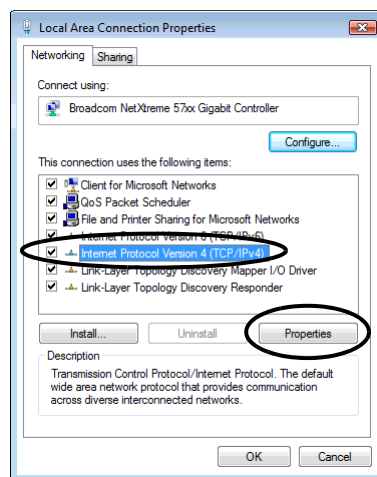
Local Area Connection Properties

Networking Sharing

Connect using:

Broadcom NetXtreme 57xx Gigabit Controller

Configure...

This connection uses the following items:

Client for Microsoft Networks
QoS Packet Scheduler
File and Printer Sharing for Microsoft Networks
Internet Protocol Version 6 (TCP/IPv6)
Internet Protocol Version 4 (TCP/IPv4)
Link-Layer Topology Discovery Mapper I/O Driver
Link-Layer Topology Discovery Responder

Install... Uninstall Properties

Description

Transmission Control Protocol/Internet Protocol. The default wide area network protocol that provides communication across diverse interconnected networks.

OK Cancel